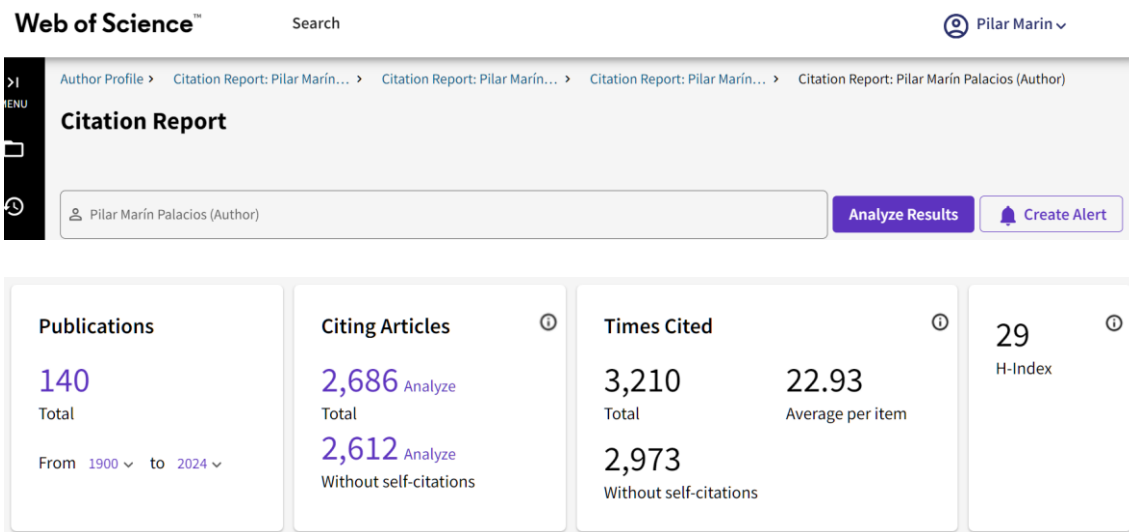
Web of Science™

Search

Pilar Marin

>I
MENU

Author Profile > Citation Report: Pilar Marín... > Citation Report: Pilar Marín... > Citation Report: Pilar Marín... > Citation Report: Pilar Marín Palacios (Author)

Citation Report

Pilar Marín Palacios (Author)

Analyze Results

Create Alert

Publications

140
Total

From 1900 to 2024

Citing Articles

2,686 Analyze
Total

2,612 Analyze
Without self-citations

Times Cited

3,210
Total

22.93
Average per item

2,973
Without self-citations

29
H-Index